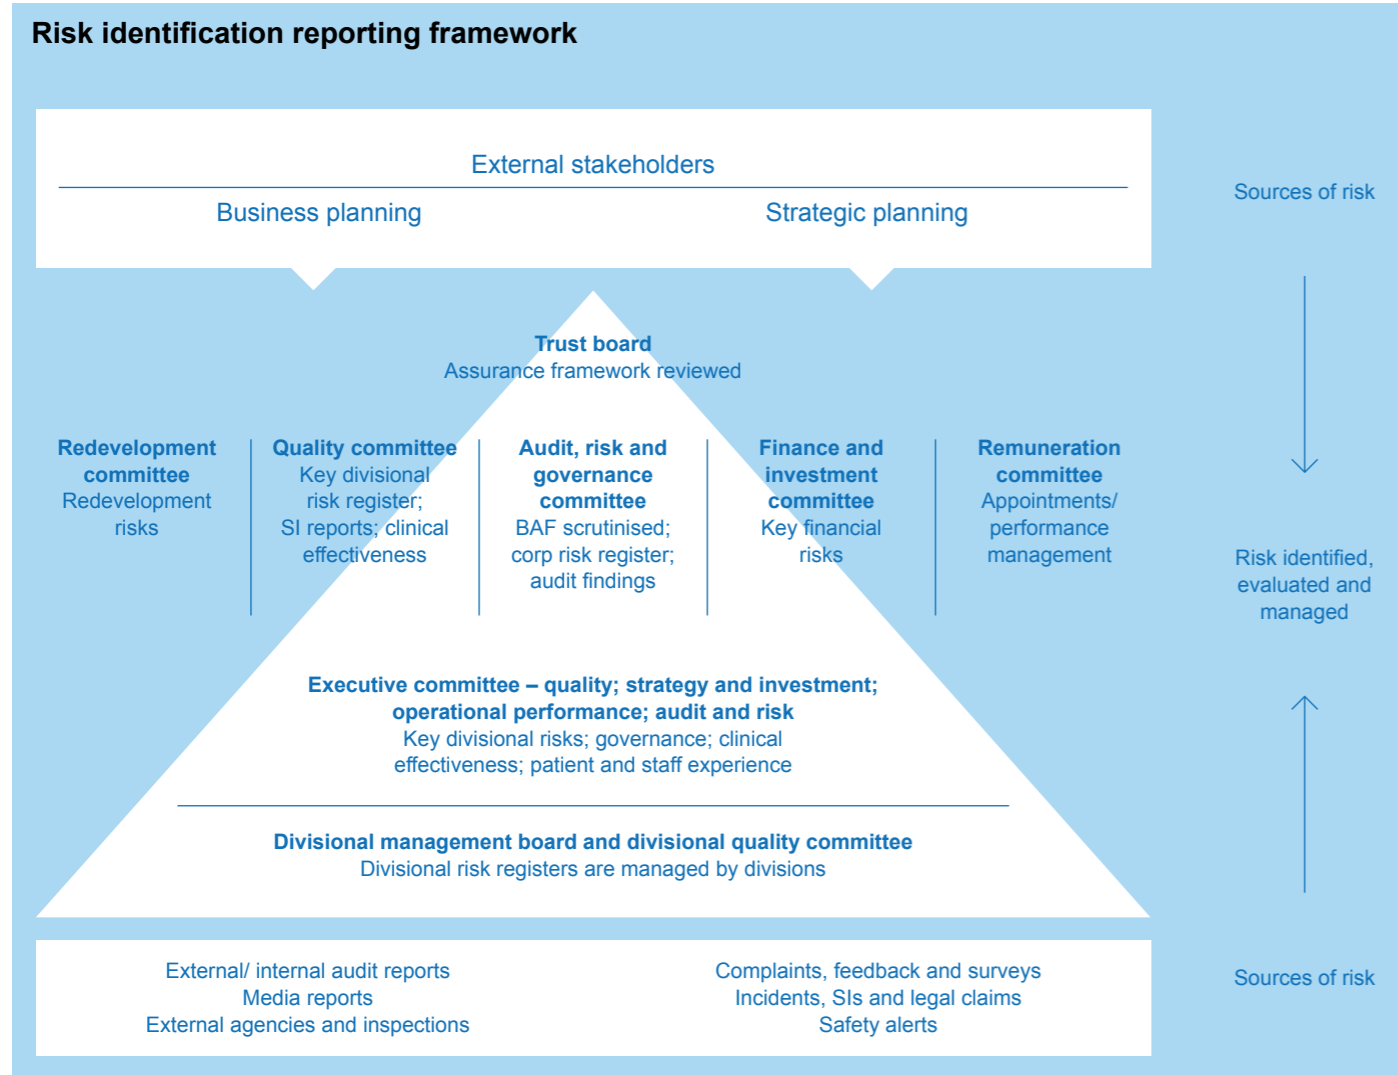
Risk identification reporting framework

External stakeholders

Business planning

Strategic planning

Sources of risk

Trust board
Assurance framework reviewed

Redevelopment committee
Redevelopment risks

Quality committee
Key divisional risk register; SI reports; clinical effectiveness

Audit, risk and governance committee
BAF scrutinised; corp risk register; audit findings

Finance and investment committee
Key financial risks

Remuneration committee
Appointments/ performance management

Risk identified, evaluated and managed

Executive committee – quality; strategy and investment; operational performance; audit and risk
Key divisional risks; governance; clinical effectiveness; patient and staff experience

Divisional management board and divisional quality committee
Divisional risk registers are managed by divisions

External/ internal audit reports
Media reports
External agencies and inspections

Complaints, feedback and surveys
Incidents, SIs and legal claims
Safety alerts

Sources of risk